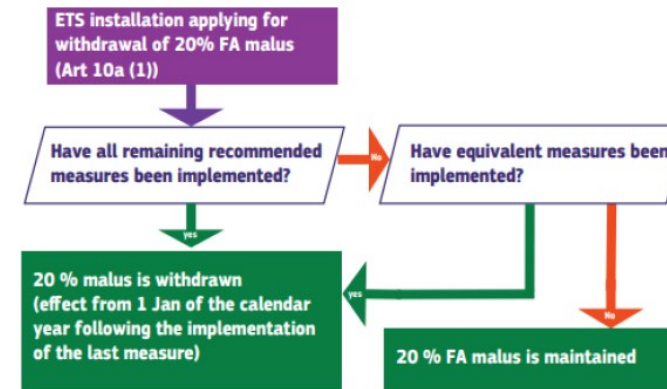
ETS installation applying for withdrawal of 20% FA malus (Art 10a (1))

Have all remaining recommended measures been implemented?

No

Have equivalent measures been implemented?

yes

20 % malus is withdrawn (effect from 1 Jan of the calendar year following the implementation of the last measure)

yes

No

20 % FA malus is maintained